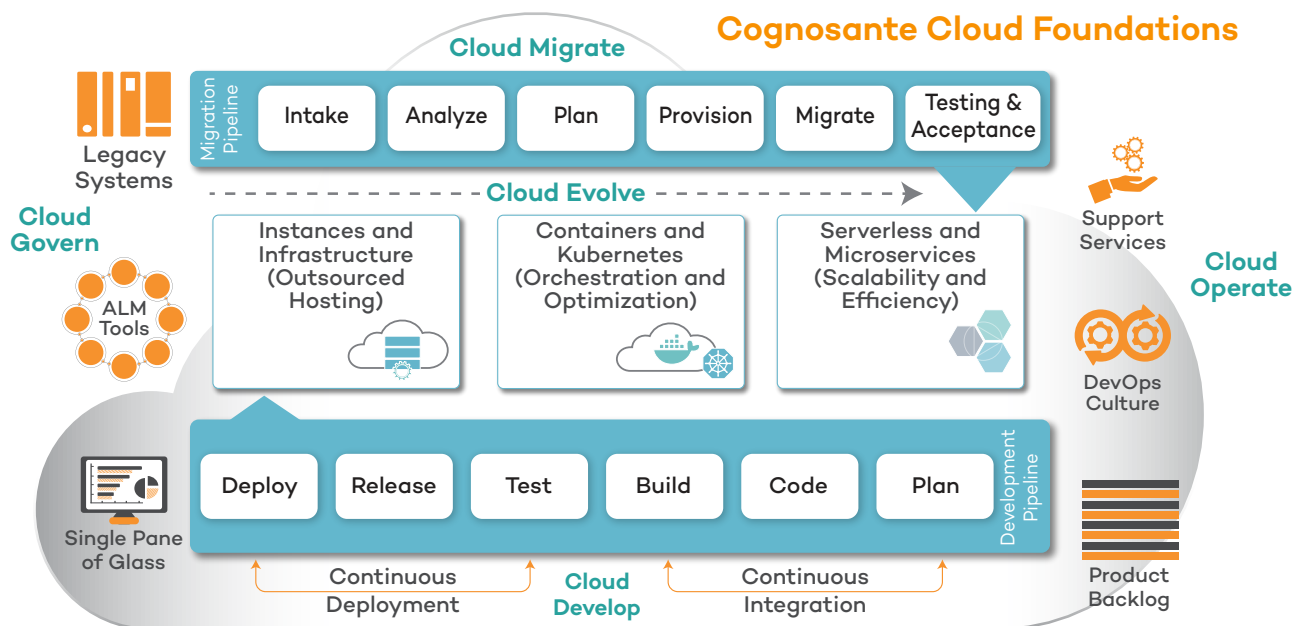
Cognosante Cloud Foundations

Cloud Migrate

Migration Pipeline

Intake

Analyze

Plan

Provision

Migrate

Testing & Acceptance

Legacy Systems

Cloud Evolve

Cloud Govern

ALM Tools

Instances and Infrastructure (Outsourced Hosting)

Containers and Kubernetes (Orchestration and Optimization)

Serverless and Microservices (Scalability and Efficiency)

Support Services

Cloud Operate

DevOps Culture

Deploy

Release

Test

Build

Code

Plan

Development Pipeline

Single Pane of Glass

Continuous Deployment

Cloud Develop

Continuous Integration

Product Backlog